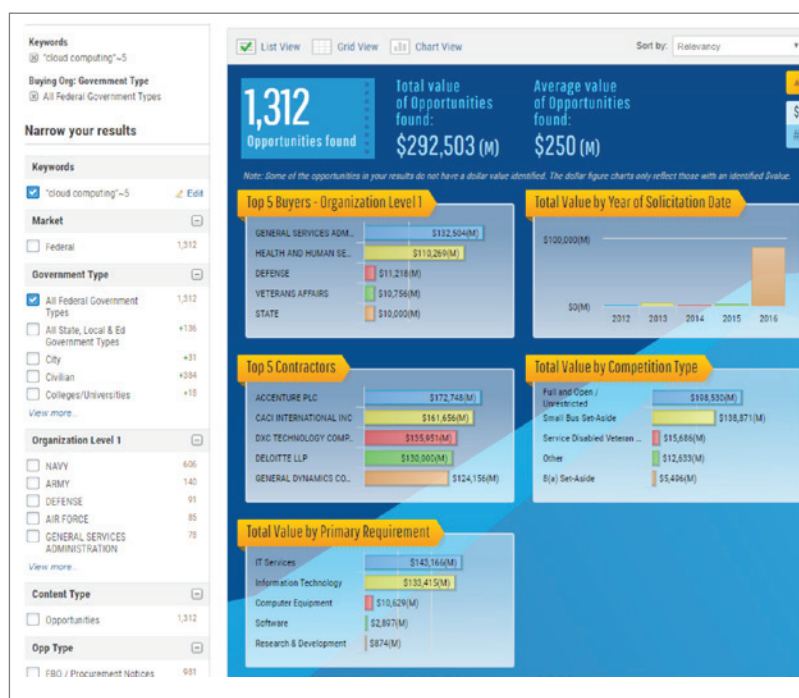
Keywords
"cloud computing"~5
Buying Org: Government Type
All Federal Government Types

Narrow your results

Keywords
"cloud computing"~5 Edit

Market
Federal 1,312

Government Type
All Federal Government Types 1,312
All State, Local & Ed Government Types +136
City +31
Civilian +304
Colleges/Universities +18
View more...

Organization Level 1
NAVY 606
ARMY 140
DEFENSE 91
AIR FORCE 85
GENERAL SERVICES ADMINISTRATION 78
View more...

Content Type
Opportunities 1,312

Opp Type
FBO / Procurement Notices 981

List View Grid View Chart View Sort by: Relevancy

1,312 Opportunities found

Total value of Opportunities found: $292,503 (M)

Average value of Opportunities found: $250 (M)

Note: Some of the opportunities in your results do not have a dollar value identified. The dollar figure charts only reflect those with an identified $value.

Top 5 Buyers - Organization Level 1
GENERAL SERVICES ADM... $132,504(M)
HEALTH AND HUMAN SE... $110,269(M)
DEFENSE $11,218(M)
VETERANS AFFAIRS $10,756(M)
STATE $10,000(M)

Total Value by Year of Solicitation Date
$100,000(M)
$0(M)
2012 2013 2014 2015 2016

Top 5 Contractors
ACCENTURE PLC $172,748(M)
CACI INTERNATIONAL INC $161,656(M)
DXC TECHNOLOGY COMP... $155,651(M)
DELOITTE LLP $130,000(M)
GENERAL DYNAMICS CO... $124,156(M)

Total Value by Competition Type
Full and Open / Unrestricted $108,530(M)
Small Bus Set-Aside $138,871(M)
Service Disabled Veteran ... $15,686(M)
Other $12,633(M)
8(a) Set-Aside $5,496(M)

Total Value by Primary Requirement
IT Services $143,166(M)
Information Technology $133,415(M)
Computer Equipment $10,629(M)
Software $2,897(M)
Research & Development $874(M)